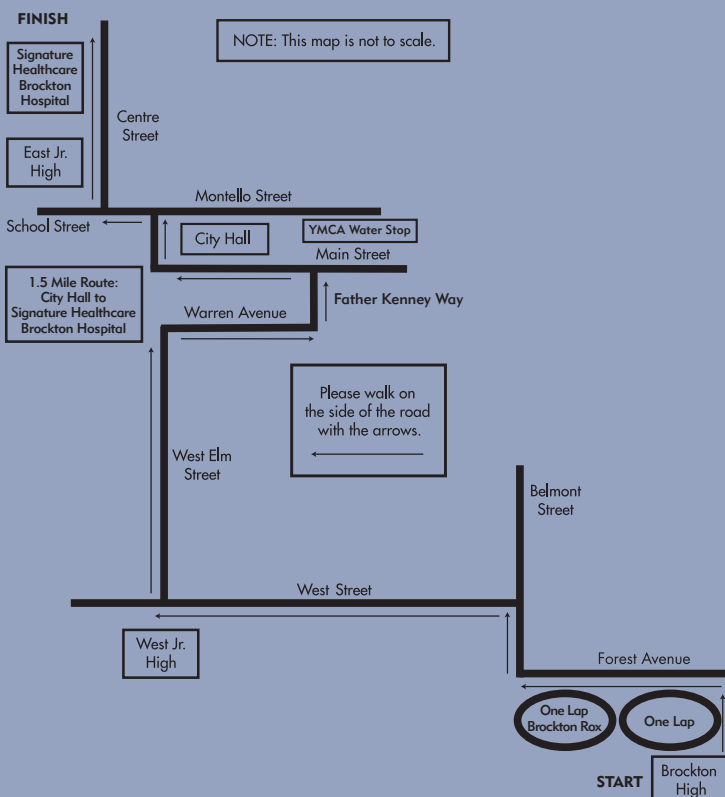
FINISH

NOTE: This map is not to scale.

Signature Healthcare Brockton Hospital

Centre Street

East Jr. High

Montello Street

School Street

City Hall

YMCA Water Stop

Main Street

1.5 Mile Route: City Hall to Signature Healthcare Brockton Hospital

Father Kenney Way

Warren Avenue

Please walk on the side of the road with the arrows.

West Elm Street

Belmont Street

West Street

West Jr. High

Forest Avenue

One Lap Brockton Rox

One Lap

START

Brockton High